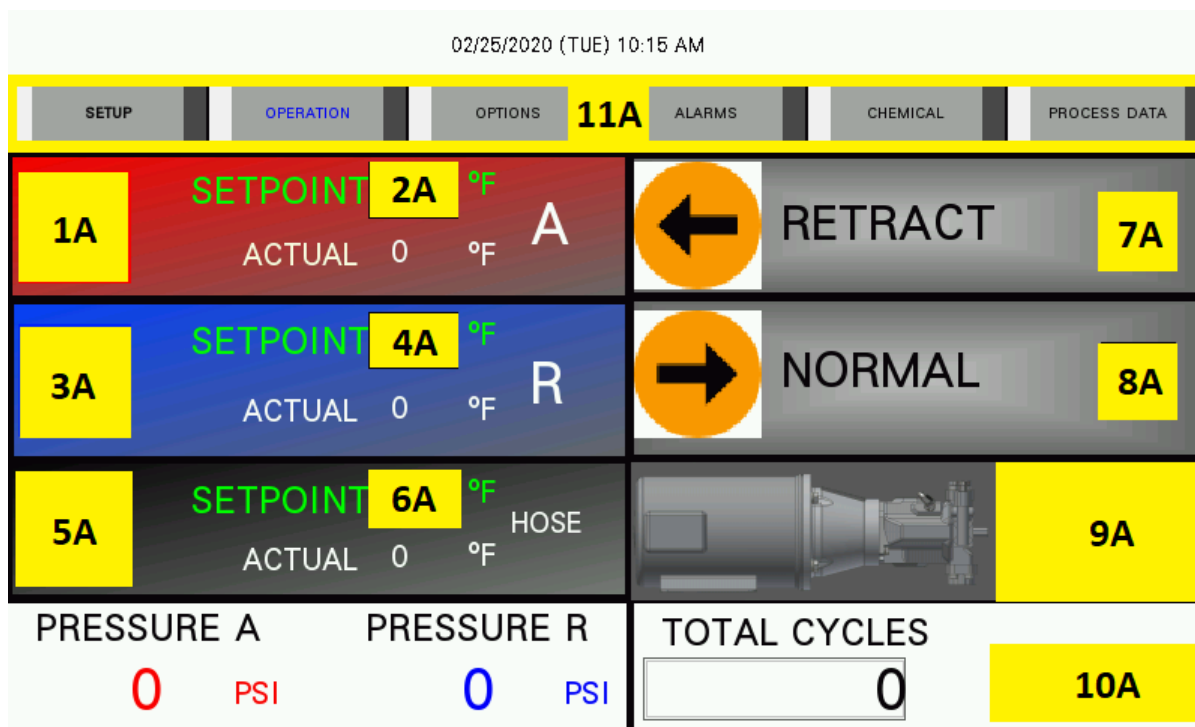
02/25/2020 (TUE) 10:15 AM

SETUP OPERATION OPTIONS 11A ALARMS CHEMICAL PROCESS DATA

1A SETPOINT 2A °F A
ACTUAL 0 °F

RETRACT 7A

3A SETPOINT 4A °F R
ACTUAL 0 °F

NORMAL 8A

5A SETPOINT 6A °F HOSE
ACTUAL 0 °F

9A

PRESSURE A
0 PSI

PRESSURE R
0 PSI

TOTAL CYCLES
0

10A